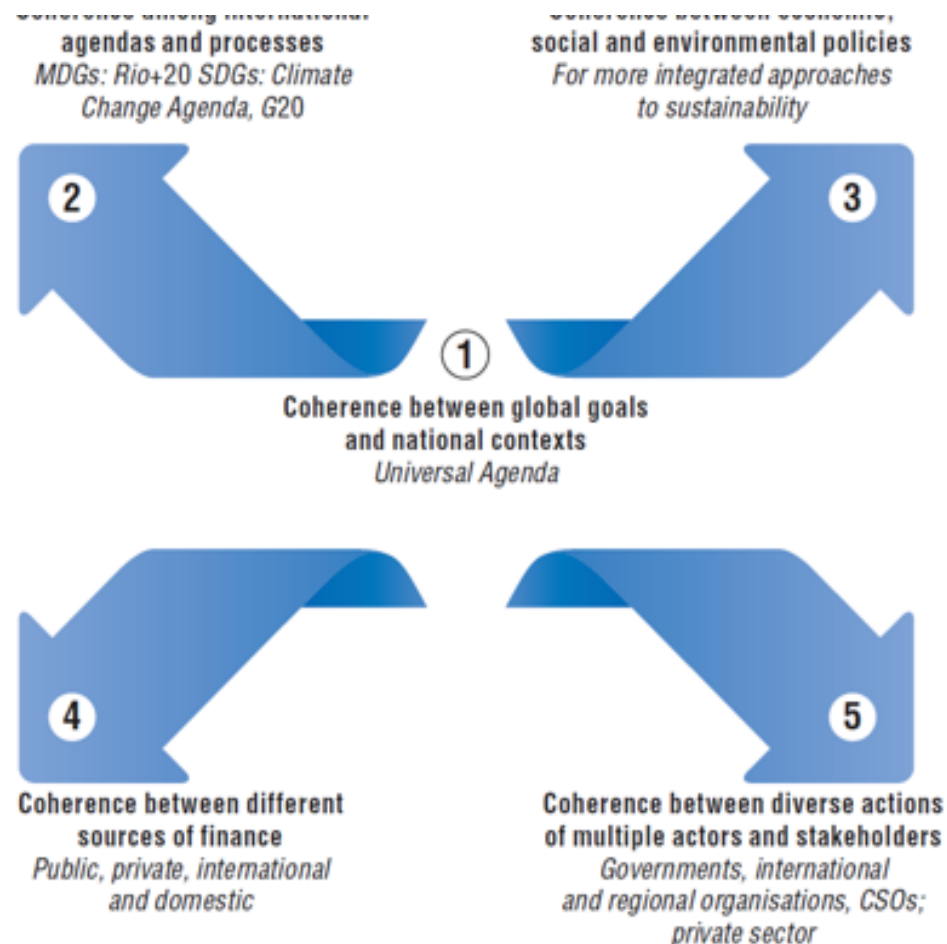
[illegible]
agendas and processes
MDGs: Rio+20 SDGs: Climate Change Agenda, G20

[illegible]
social and environmental policies
For more integrated approaches to sustainability

2

3

1

Coherence between global goals and national contexts
Universal Agenda

4

5

Coherence between different sources of finance
Public, private, international and domestic

Coherence between diverse actions of multiple actors and stakeholders
Governments, international and regional organisations, CSOs; private sector